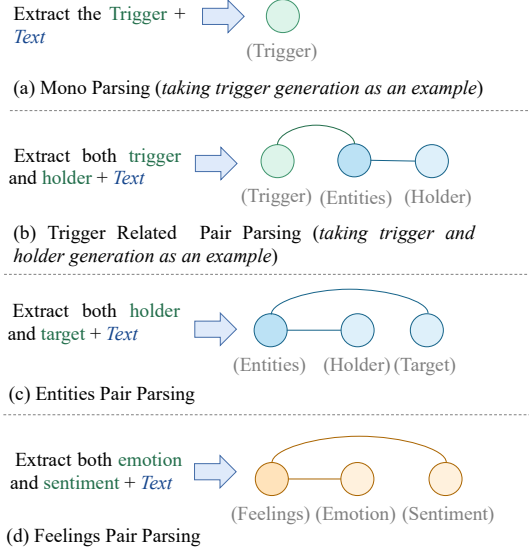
Extract the Trigger + *Text*

(Trigger)

(a) Mono Parsing (*taking trigger generation as an example*)

Extract both trigger and holder + *Text*

(Trigger) (Entities) (Holder)

(b) Trigger Related Pair Parsing (*taking trigger and holder generation as an example*)

Extract both holder and target + *Text*

(Entities) (Holder) (Target)

(c) Entities Pair Parsing

Extract both emotion and sentiment + *Text*

(Feelings) (Emotion) (Sentiment)

(d) Feelings Pair Parsing